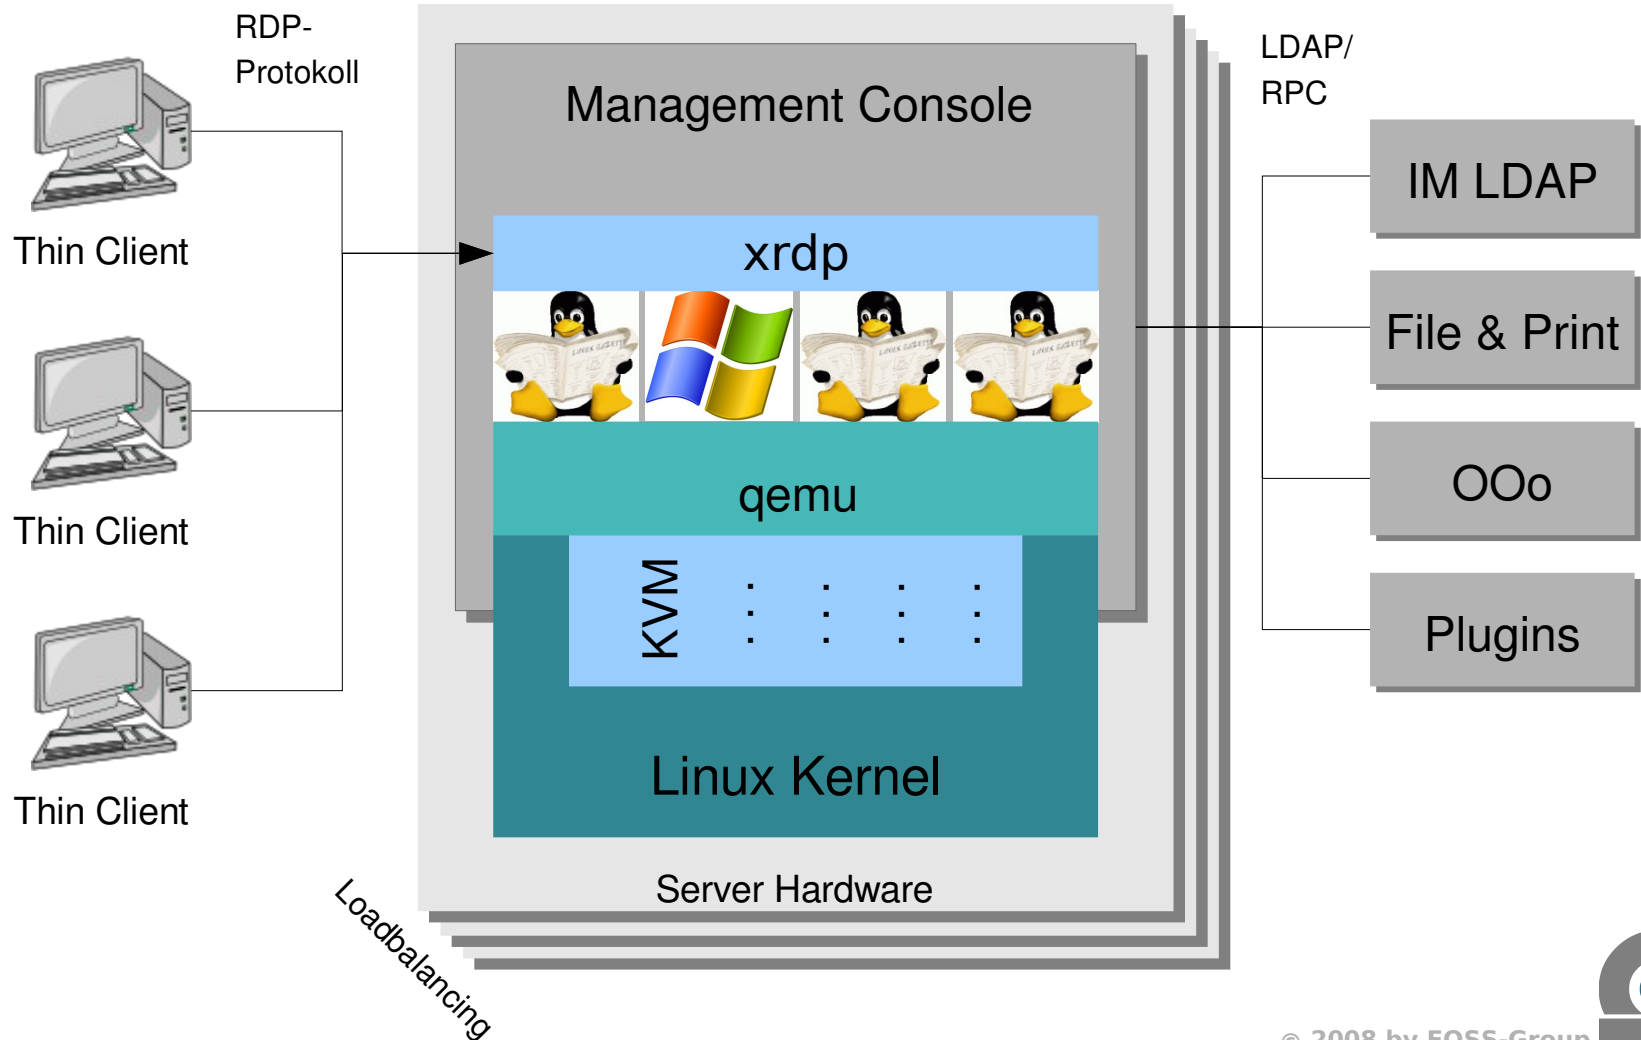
RDP-
Protokoll

Thin Client

Thin Client

Thin Client

Management Console

xrdp

qemu

KVM

: : : :

Linux Kernel

Server Hardware

Loadbalancing

LDAP/
RPC

IM LDAP

File & Print

OOo

Plugins

© 2008 by FOSS-Group